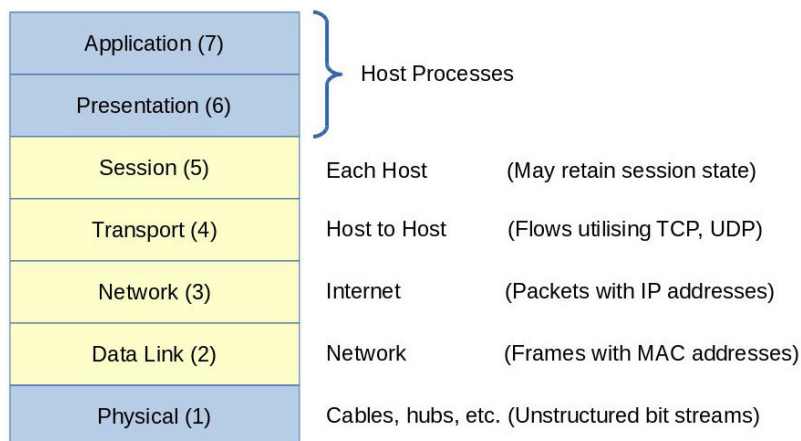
Application (7)

Presentation (6)

Host Processes

Session (5)
Each Host (May retain session state)

Transport (4)
Host to Host (Flows utilising TCP, UDP)

Network (3)
Internet (Packets with IP addresses)

Data Link (2)
Network (Frames with MAC addresses)

Physical (1)
Cables, hubs, etc. (Unstructured bit streams)